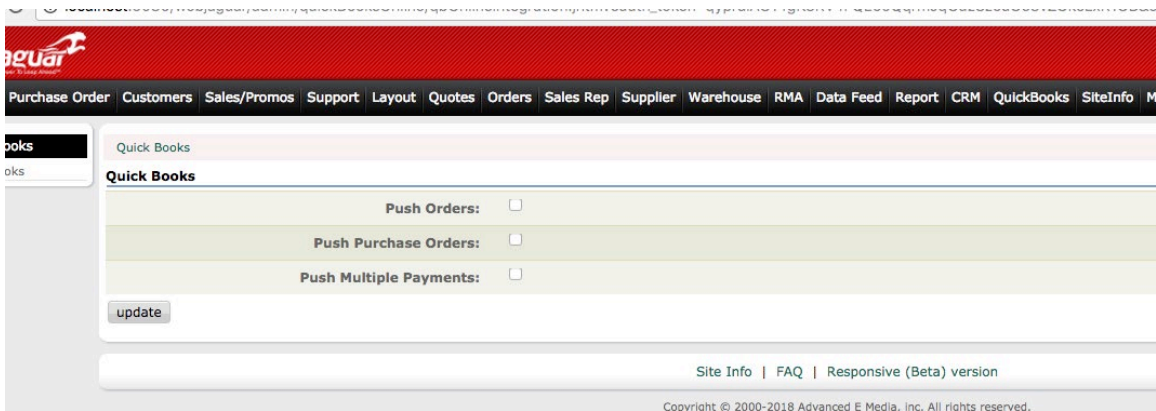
aguar

Purchase Order | Customers | Sales/Promos | Support | Layout | Quotes | Orders | Sales Rep | Supplier | Warehouse | RMA | Data Feed | Report | CRM | QuickBooks | SiteInfo | M

ooks
oks

Quick Books

Quick Books

| | |
|---|---|
| Push Orders: | |
| Push Purchase Orders: | |
| Push Multiple Payments: | |

update

Site Info | FAQ | Responsive (Beta) version

Copyright © 2000-2018 Advanced E Media, inc. All rights reserved.